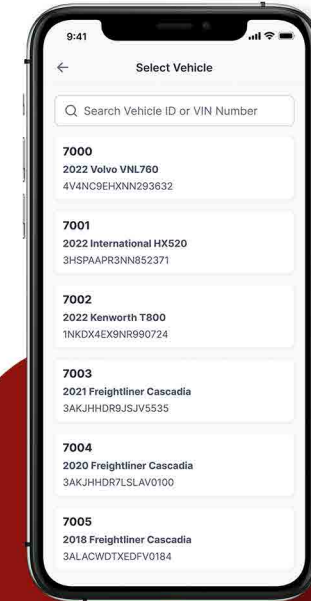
9:41

←

Select Vehicle

Search Vehicle ID or VIN Number

7000
2022 Volvo VNL760
4V4NC9EHXNN293632

7001
2022 International HX520
3HSPAAPR3NN852371

7002
2022 Kenworth T800
1NKDX4EX9NR990724

7003
2021 Freightliner Cascadia
3AKJHHDR9JSJV5535

7004
2020 Freightliner Cascadia
3AKJHHDR7LSLAV0100

7005
2018 Freightliner Cascadia
3ALACWDTXEDFV0184